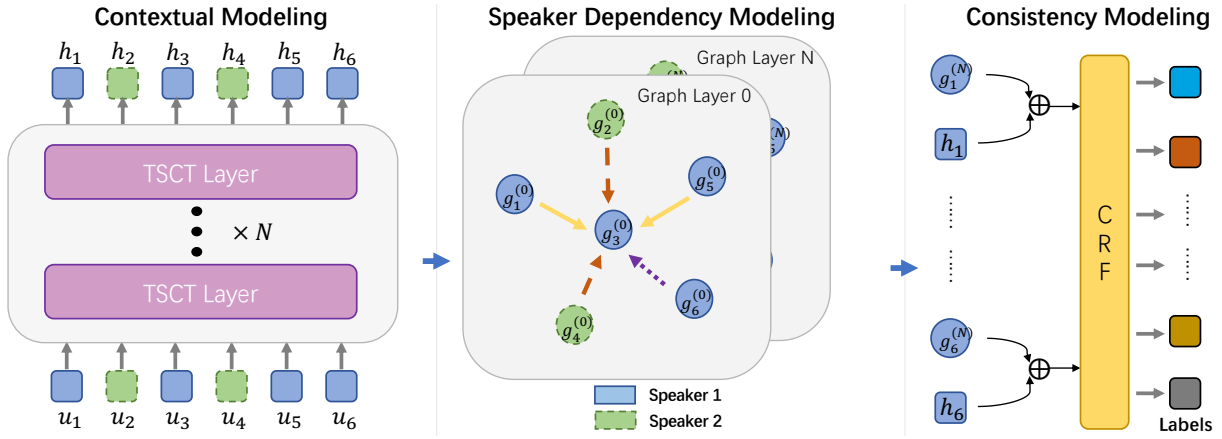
Contextual Modeling

$h_1$ $h_2$ $h_3$ $h_4$ $h_5$ $h_6$

TSCT Layer

$\times N$

TSCT Layer

$u_1$ $u_2$ $u_3$ $u_4$ $u_5$ $u_6$

Speaker Dependency Modeling

Graph Layer N

Graph Layer 0

$g_2^{(0)}$

$g_1^{(0)}$

$g_5^{(0)}$

$g_3^{(0)}$

$g_4^{(0)}$

$g_6^{(0)}$

Speaker 1

Speaker 2

Consistency Modeling

$g_1^{(N)}$

$h_1$

$g_6^{(N)}$

$h_6$

C R F

Labels